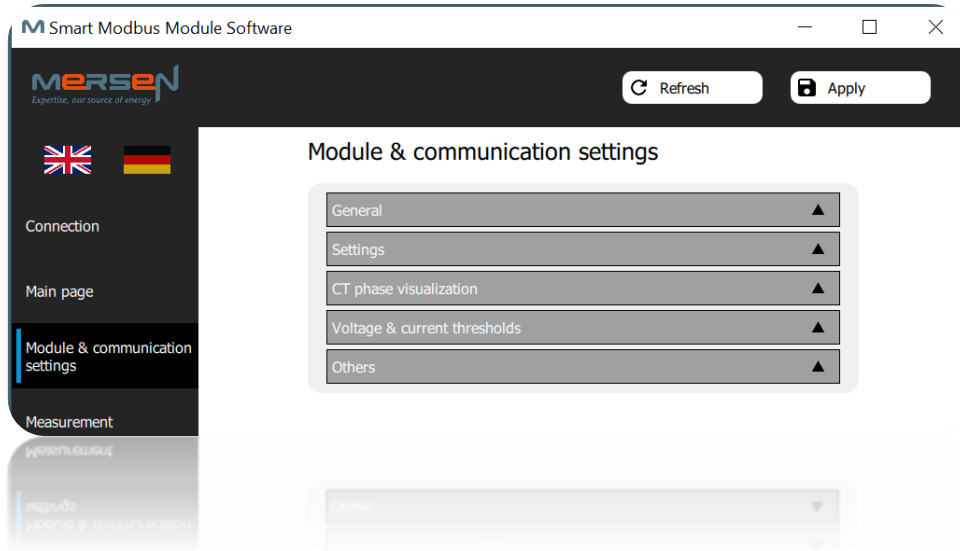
Smart Modbus Module Software

MERSEN
Expertise, our source of energy

Refresh

Apply

Connection

Main page

Module & communication settings

Measurement

Module & communication settings

General

Settings

CT phase visualization

Voltage & current thresholds

Others